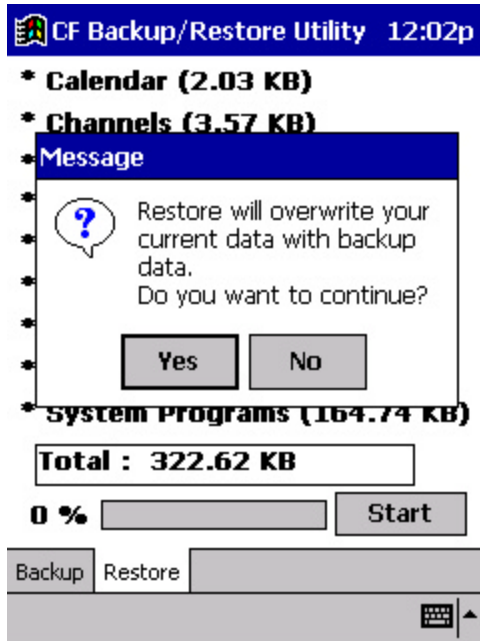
CF Backup/Restore Utility 12:02p

* Calendar (2.03 KB)

* Channels (3.57 KB)

*

*

*

*

*

*

Message

Restore will overwrite your current data with backup data.
Do you want to continue?

Yes

No

* System Programs (164.74 KB)

Total : 322.62 KB

0 %

Start

Backup

Restore